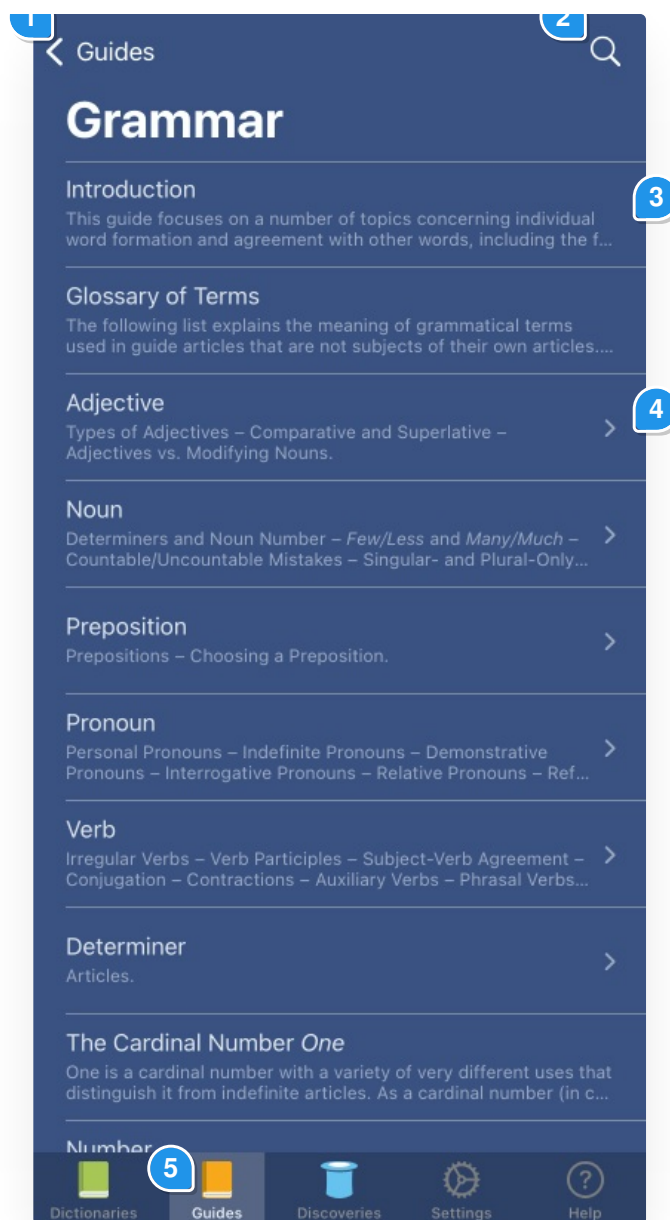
1

Guides

2

Grammar

Introduction
This guide focuses on a number of topics concerning individual word formation and agreement with other words, including the f...

3

Glossary of Terms
The following list explains the meaning of grammatical terms used in guide articles that are not subjects of their own articles....

Adjective
Types of Adjectives – Comparative and Superlative – Adjectives vs. Modifying Nouns.

4

Noun
Determiners and Noun Number – *Few/Less* and *Many/Much* – Countable/Uncountable Mistakes – Singular- and Plural-Only...

Preposition
Prepositions – Choosing a Preposition.

Pronoun
Personal Pronouns – Indefinite Pronouns – Demonstrative Pronouns – Interrogative Pronouns – Relative Pronouns – Ref...

Verb
Irregular Verbs – Verb Participles – Subject-Verb Agreement – Conjugation – Contractions – Auxiliary Verbs – Phrasal Verbs...

Determiner
Articles.

The Cardinal Number *One*
One is a cardinal number with a variety of very different uses that distinguish it from indefinite articles. As a cardinal number (in c...

Number

5

Dictionaries Guides Discoveries Settings Help